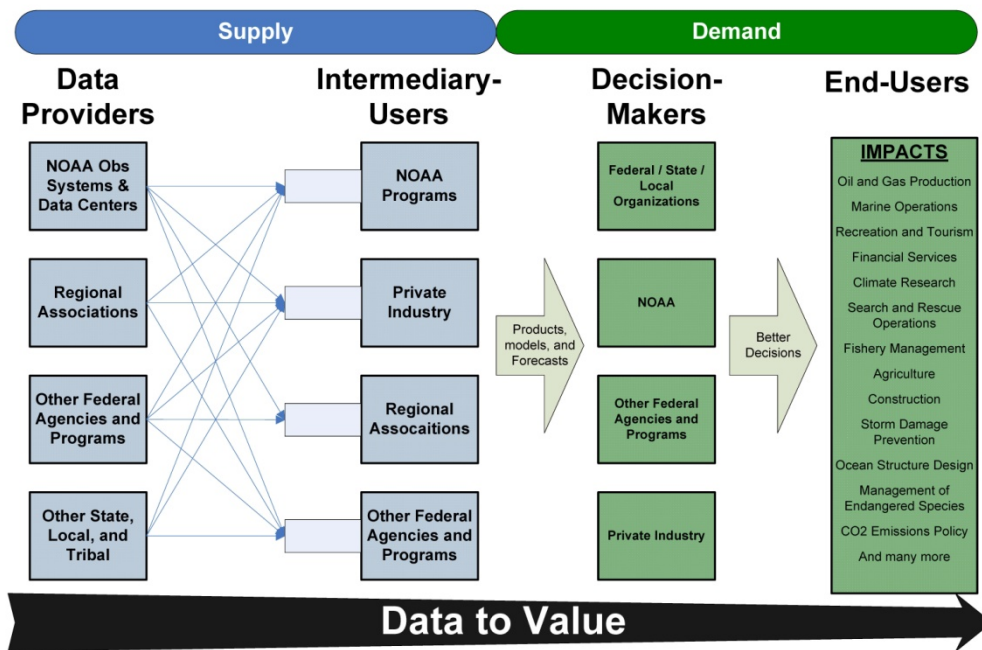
Supply

Demand

Data Providers

Intermediary-Users

Decision-Makers

End-Users

NOAA Obs Systems & Data Centers

Regional Associations

Other Federal Agencies and Programs

Other State, Local, and Tribal

NOAA Programs

Private Industry

Regional Assocaitions

Other Federal Agencies and Programs

Products, models, and Forecasts

Federal / State / Local Organizations

NOAA

Other Federal Agencies and Programs

Private Industry

Better Decisions

IMPACTS

Oil and Gas Production

Marine Operations

Recreation and Tourism

Financial Services

Climate Research

Search and Rescue Operations

Fishery Management

Agriculture

Construction

Storm Damage Prevention

Ocean Structure Design

Management of Endangered Species

CO2 Emissions Policy

And many more

Data to Value